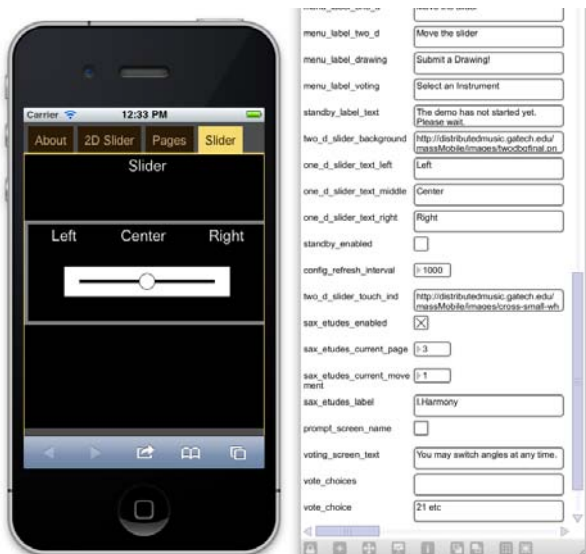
Carrier 12:33 PM

About 2D Slider Pages Slider

Slider

Left Center Right

| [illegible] | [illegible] |
|---|---|
| menu_label_two_d | Move the slider |
| menu_label_drawing | Submit a Drawing! |
| menu_label_voting | Select an Instrument |
| standby_label_text | The demo has not started yet. Please wait. |
| two_d_slider_background | http://distributedmusic.gatech.edu/massMobile/images/twodbotfinal.pn |
| one_d_slider_text_left | Left |
| one_d_slider_text_middle | Center |
| one_d_slider_text_right | Right |
| standby_enabled | |
| config_refresh_interval | 1000 |
| two_d_slider_touch_ind | http://distributedmusic.gatech.edu/massMobile/images/cross-small-wh |
| sax_etudes_enabled | X |
| sax_etudes_current_page | 3 |
| sax_etudes_current_movement | 1 |
| sax_etudes_label | I.Harmony |
| prompt_screen_name | |
| voting_screen_text | You may switch angles at any time. |
| vote_choices | |
| vote_choice | 21 etc |